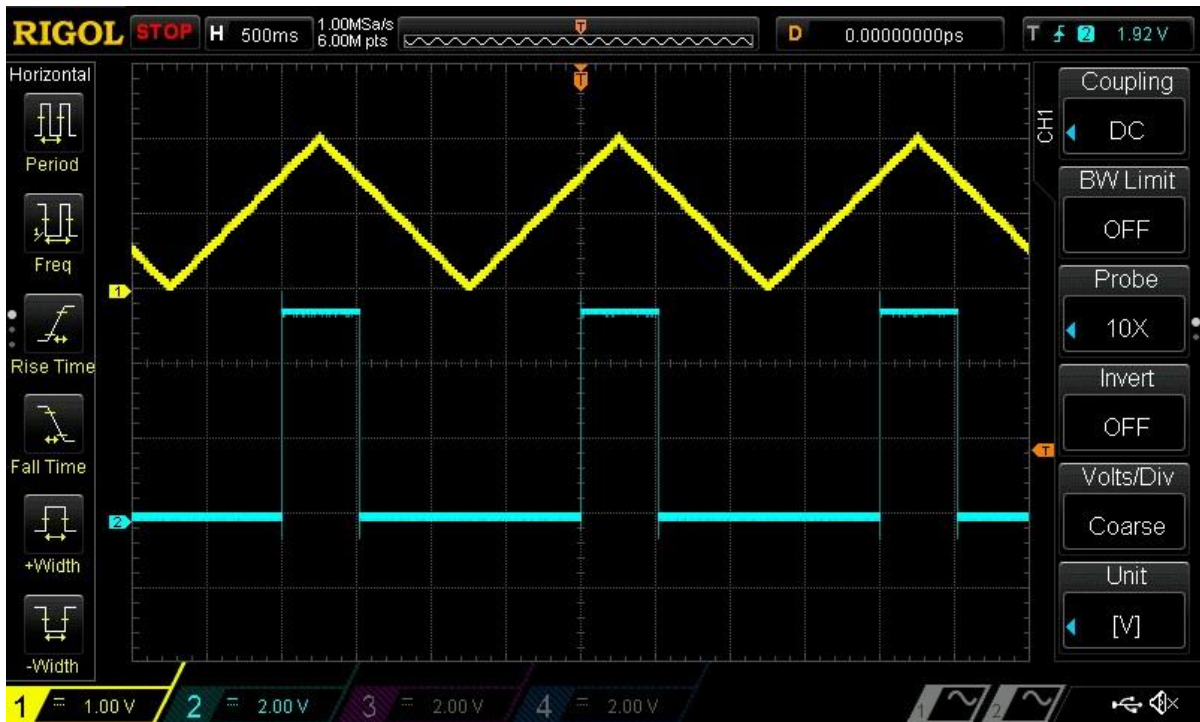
RIGOL STOP H 500ms 1.00MSa/s 6.00M pts T D 0.00000000ps T 2 1.92 V

Horizontal
Period
Freq
Rise Time
Fall Time
+Width
-Width

1
2
T
T

CH1
Coupling
DC
BW Limit
OFF
Probe
10X
Invert
OFF
Volts/Div
Coarse
Unit
[V]

1 = 1.00 V 2 = 2.00 V 3 = 2.00 V 4 = 2.00 V
1 2